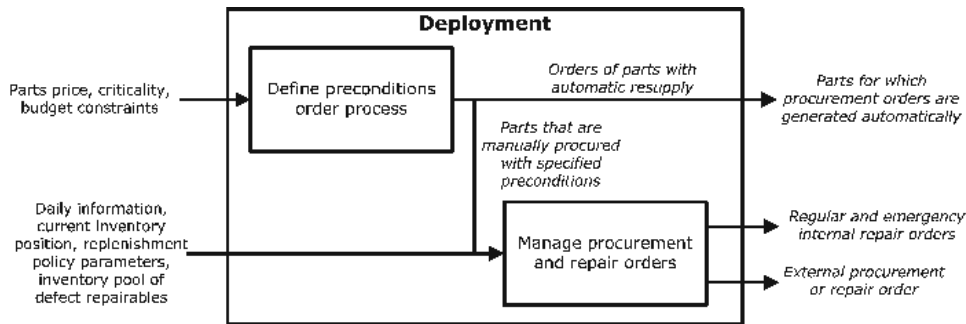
Deployment

Parts price, criticality, budget constraints

Define preconditions order process

Orders of parts with automatic resupply

Parts for which procurement orders are generated automatically

Parts that are manually procured with specified preconditions

Daily information, current inventory position, replenishment policy parameters, inventory pool of defect repairables

Manage procurement and repair orders

Regular and emergency internal repair orders

External procurement or repair order